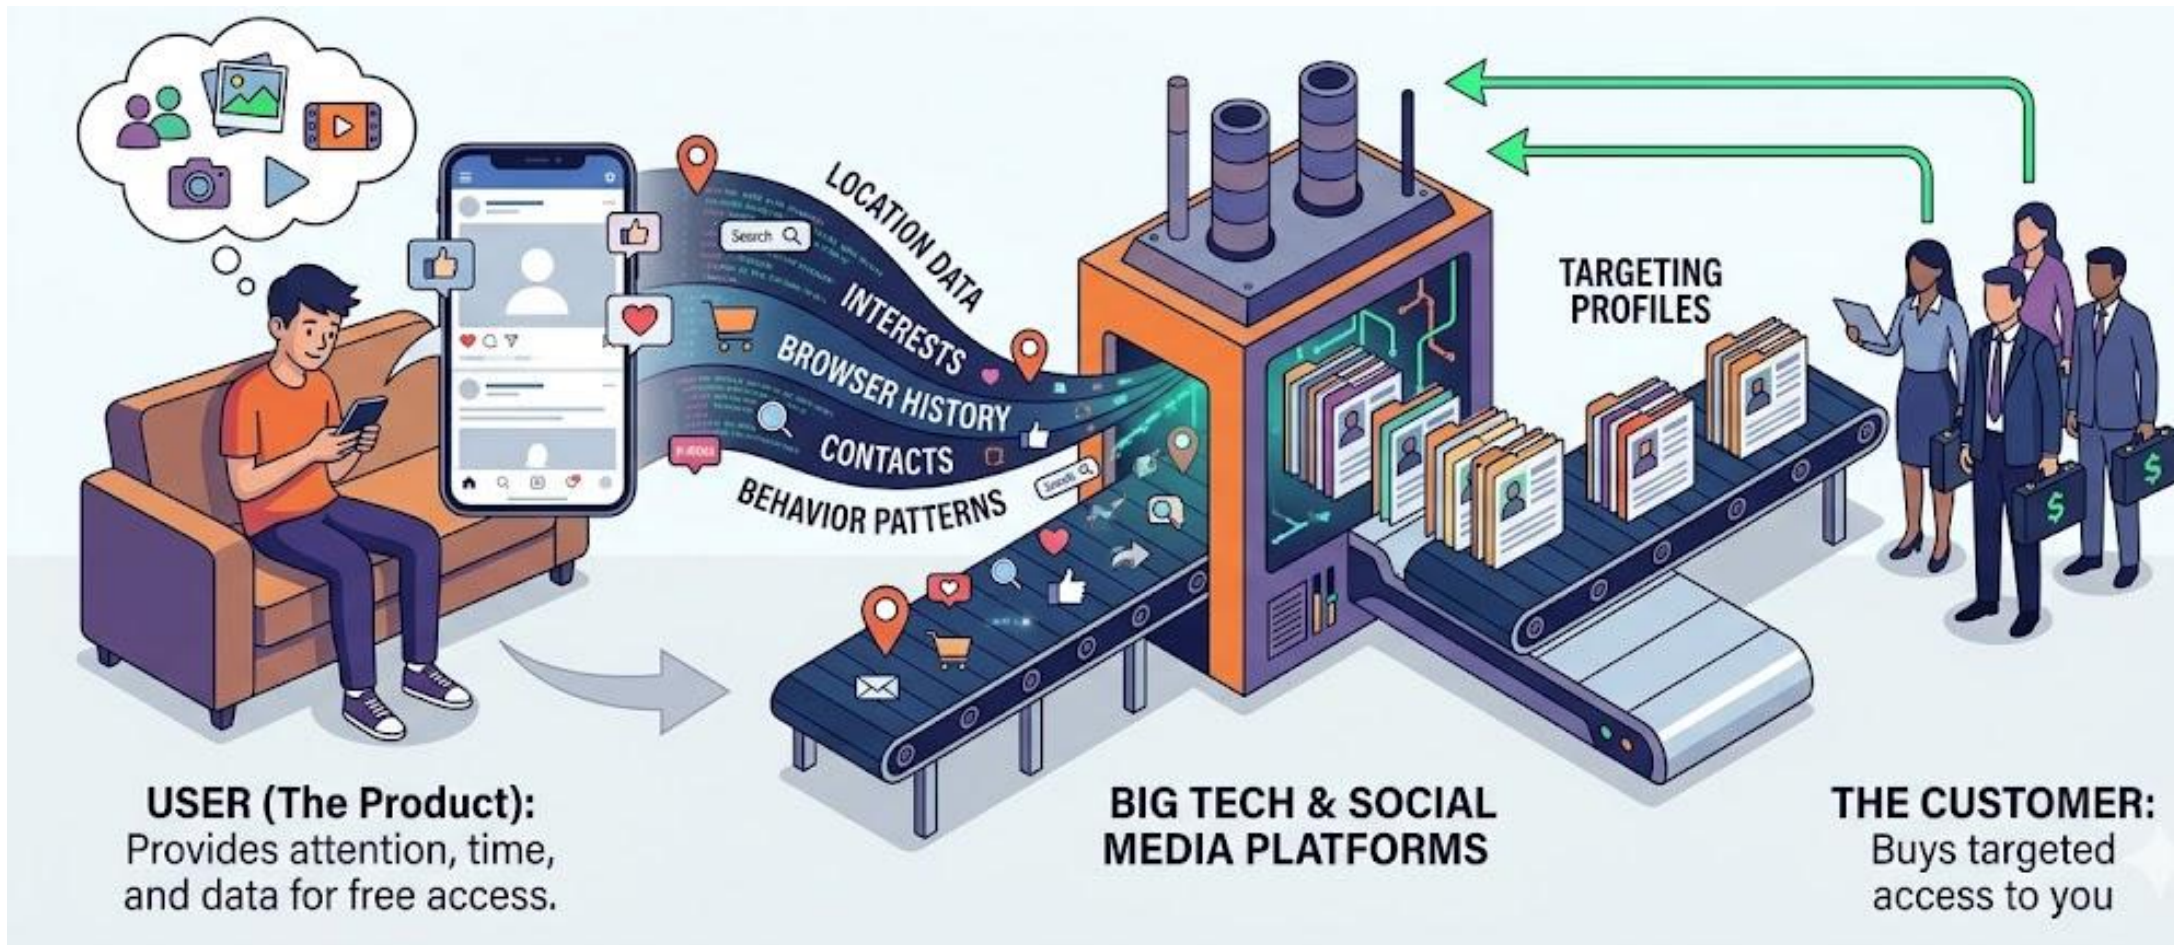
Search

LOCATION DATA

INTERESTS

BROWSER HISTORY

CONTACTS

BEHAVIOR PATTERNS

TARGETING PROFILES

USER (The Product):
Provides attention, time, and data for free access.

BIG TECH & SOCIAL MEDIA PLATFORMS

THE CUSTOMER:
Buys targeted access to you